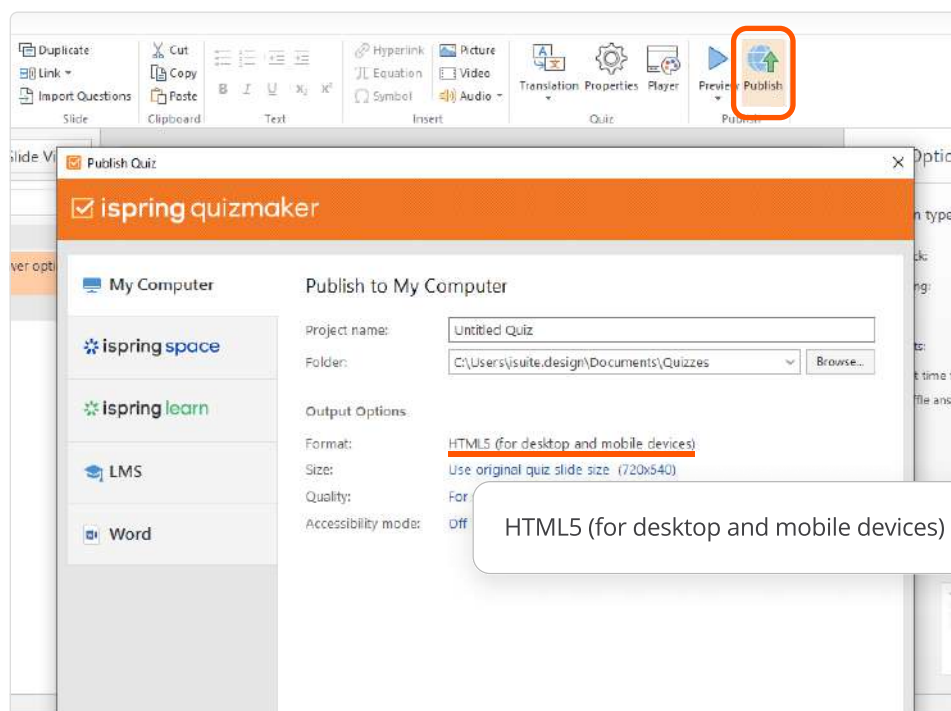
Duplicate
Link
Import Questions
Slide
Cut
Copy
Paste
Clipboard
B I U $x_2$ $x^2$
Text
Hyperlink
Equation
Symbol
Picture
Video
Audio
Insert
Translation
Properties
Player
Quiz
Preview
Publish
Publish

Slide Vi
ver opti
Optio
n type
k:
ng:
ts:
t time
ffle ans

Publish Quiz
ispring quizmaker

My Computer
ispring space
ispring learn
LMS
Word

Publish to My Computer
Project name: Untitled Quiz
Folder: C:\Users\isuite.design\Documents\Quizzes Browse...
Output Options
Format: HTML5 (for desktop and mobile devices)
Size: Use original quiz slide size (720x540)
Quality: For
Accessibility mode: Off

HTML5 (for desktop and mobile devices)